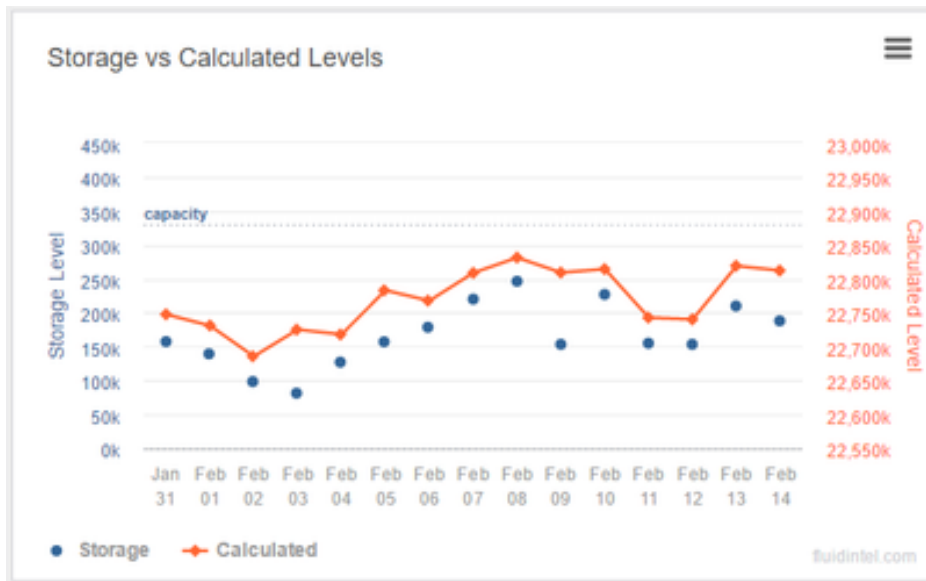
Storage vs Calculated Levels

Storage Level

450k
400k
350k
300k
250k
200k
150k
100k
50k
0k

capacity

Calculated Level

23,000k
22,950k
22,900k
22,850k
22,800k
22,750k
22,700k
22,650k
22,600k
22,550k

Jan 31, Feb 01, Feb 02, Feb 03, Feb 04, Feb 05, Feb 06, Feb 07, Feb 08, Feb 09, Feb 10, Feb 11, Feb 12, Feb 13, Feb 14

Storage
Calculated

fluidintel.com